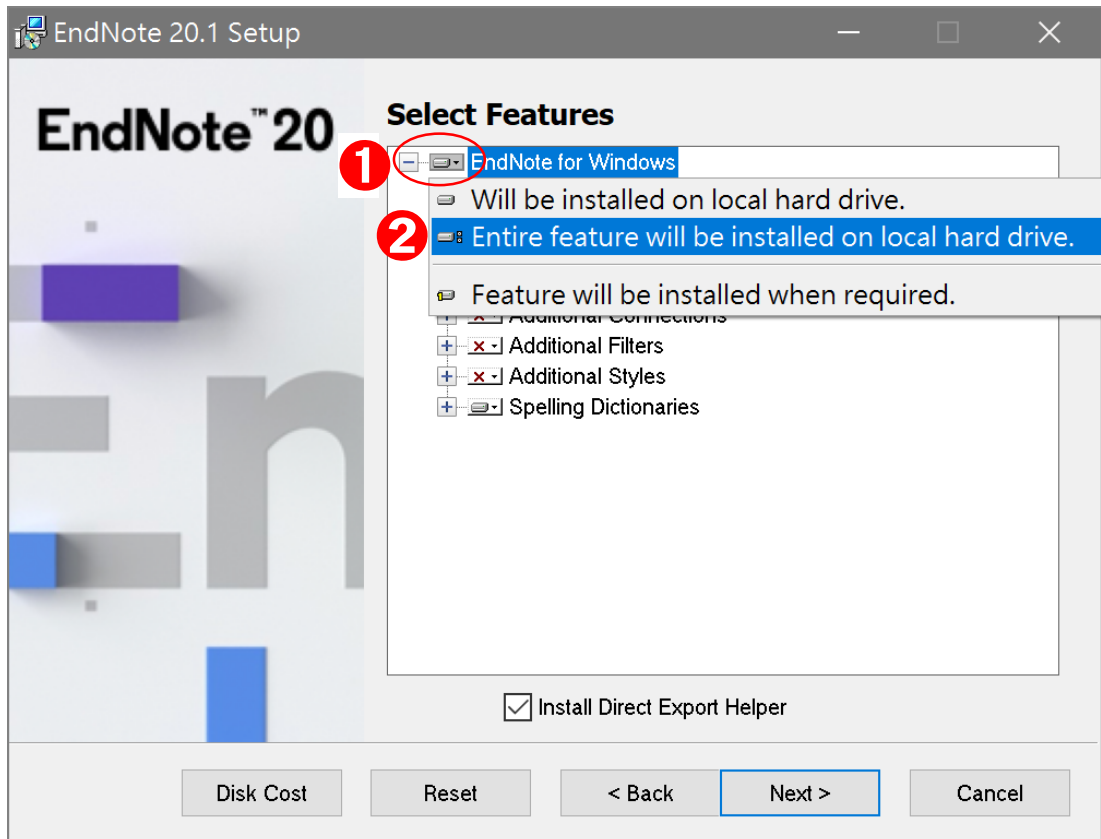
EndNote 20.1 Setup

EndNote™ 20

Select Features

1

EndNote for Windows

Will be installed on local hard drive.

2

Entire feature will be installed on local hard drive.

Feature will be installed when required.

Additional Connections

Additional Filters

Additional Styles

Spelling Dictionaries

Install Direct Export Helper

Disk Cost

Reset

< Back

Next >

Cancel